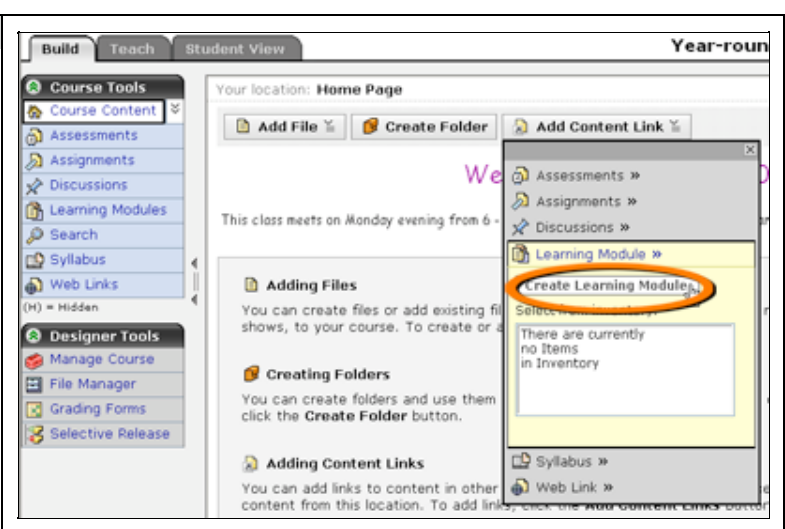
Build Teach Student View

Year-roun

Course Tools
Course Content
Assessments
Assignments
Discussions
Learning Modules
Search
Syllabus
Web Links
(H) = Hidden

Designer Tools
Manage Course
File Manager
Grading Forms
Selective Release

Your location: Home Page

Add File Create Folder Add Content Link

We

This class meets on Monday evening from 6 -

Adding Files
You can create files or add existing fil shows, to your course. To create or a

Creating Folders
You can create folders and use them click the Create Folder button.

Adding Content Links
You can add links to content in other content from this location. To add links, click the Add Content Links button

Assessments »
Assignments »
Discussions »
Learning Module »
Create Learning Module
Select from Inventory:
There are currently no Items in Inventory
Syllabus »
Web Link »